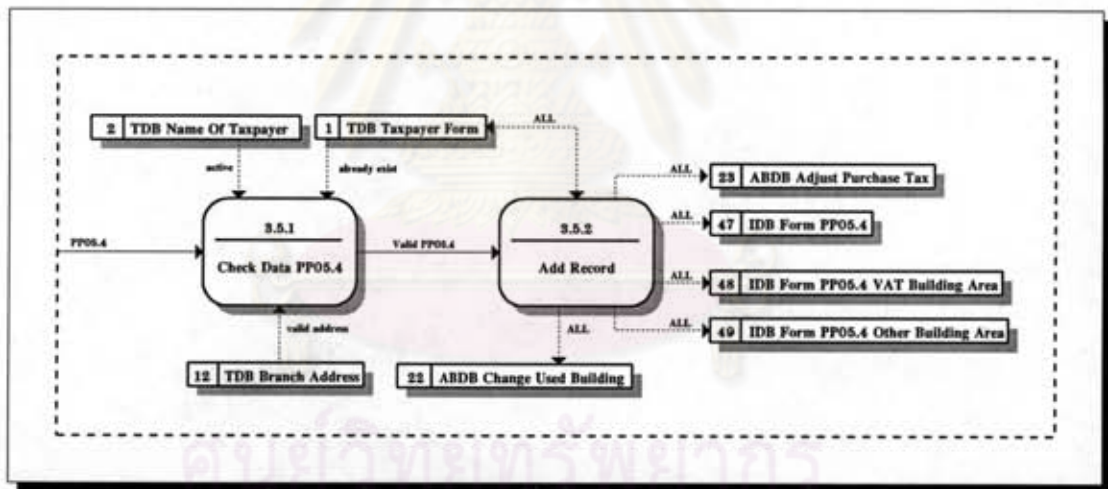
2 TDB Name Of Taxpayer

1 TDB Taxpayer Form

ALL

active

already exist

ALL

23 ABDB Adjust Purchase Tax

ALL

47 IDB Form PP05.4

PP05.4

3.5.1

Check Data PP05.4

Valid PP05.4

3.5.2

Add Record

ALL

48 IDB Form PP05.4 VAT Building Area

ALL

49 IDB Form PP05.4 Other Building Area

valid address

ALL

12 TDB Branch Address

22 ABDB Change Used Building

ศูนย์วิทยทรัพยากร